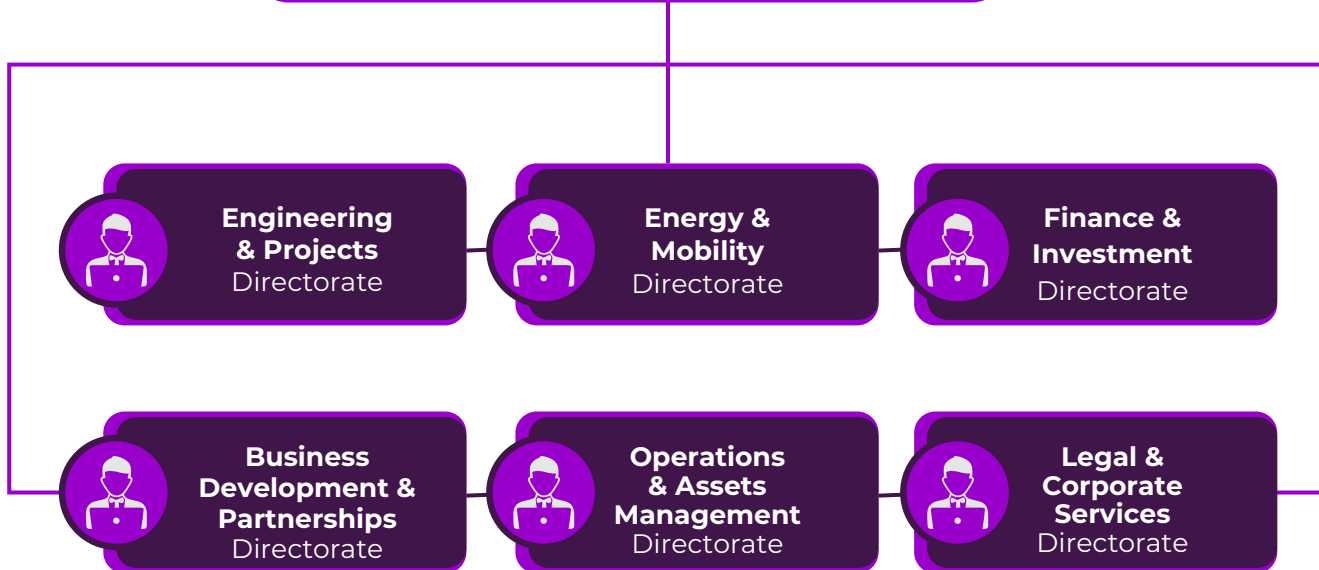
Engineering & Projects
Directorate

Energy & Mobility
Directorate

Finance & Investment
Directorate

Business Development & Partnerships
Directorate

Operations & Assets Management
Directorate

Legal & Corporate Services
Directorate